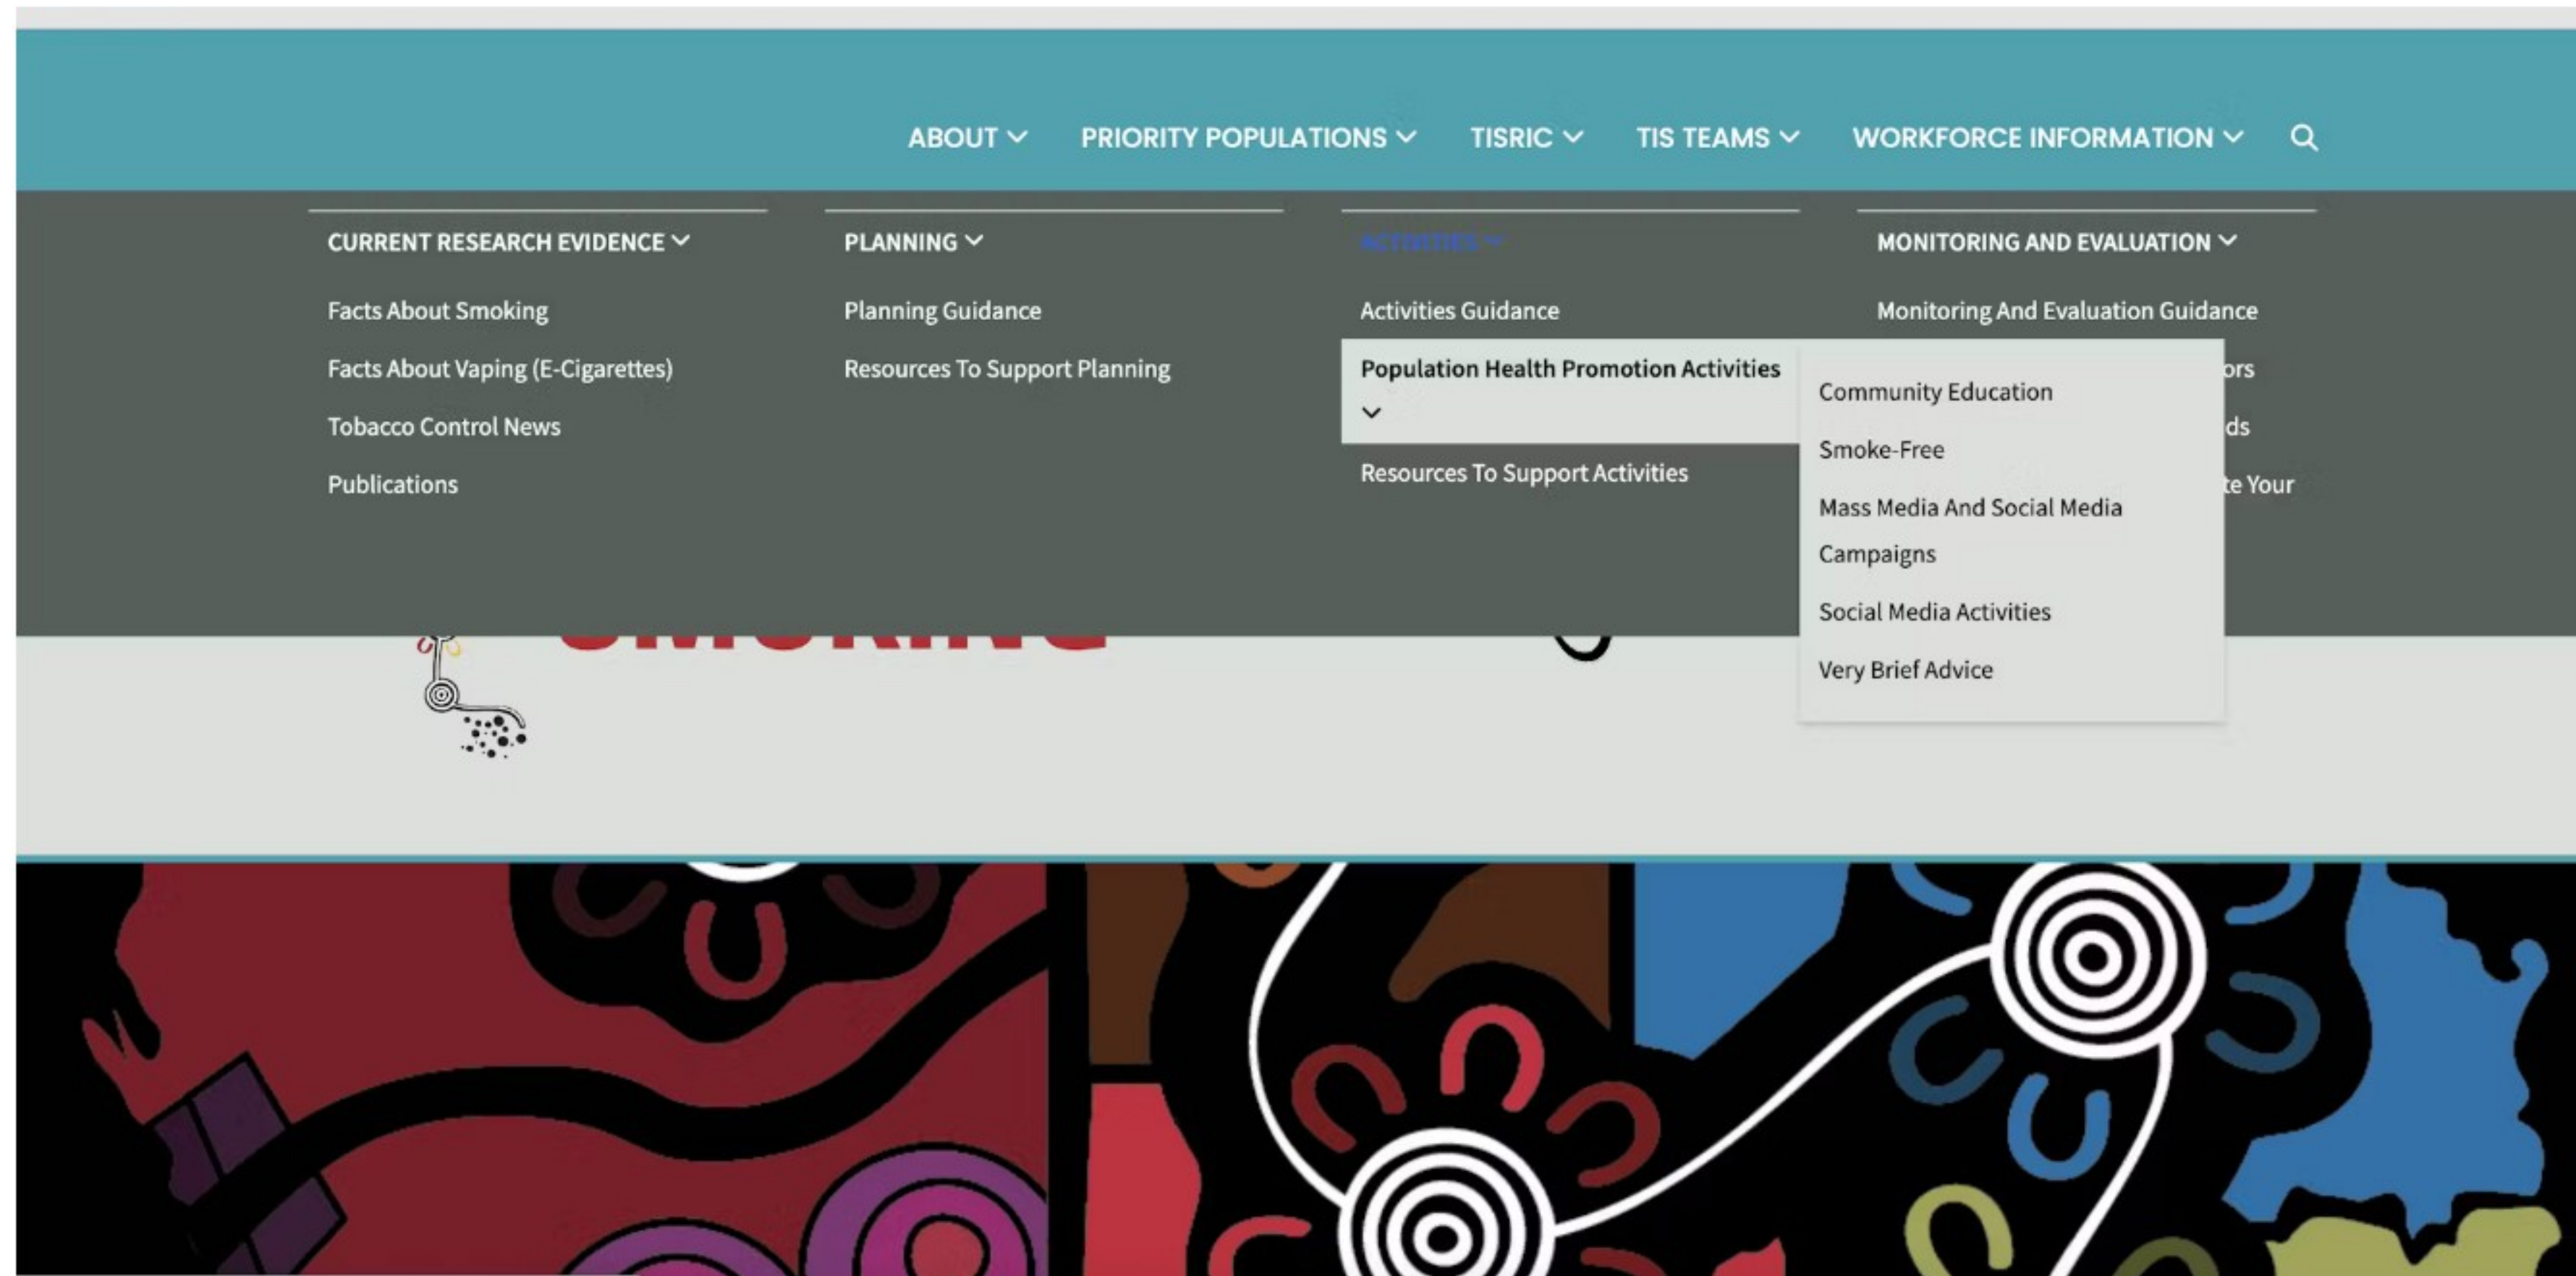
ABOUT PRIORITY POPULATIONS TISRIC TIS TEAMS WORKFORCE INFORMATION

CURRENT RESEARCH EVIDENCE

Facts About Smoking

Facts About Vaping (E-Cigarettes)

Tobacco Control News

Publications

PLANNING

Planning Guidance

Resources To Support Planning

ACTIVITIES

Activities Guidance

Population Health Promotion Activities

Resources To Support Activities

MONITORING AND EVALUATION

Monitoring And Evaluation Guidance

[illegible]ors

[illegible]ds

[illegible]te Your

Community Education

Smoke-Free

Mass Media And Social Media Campaigns

Social Media Activities

Very Brief Advice

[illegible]